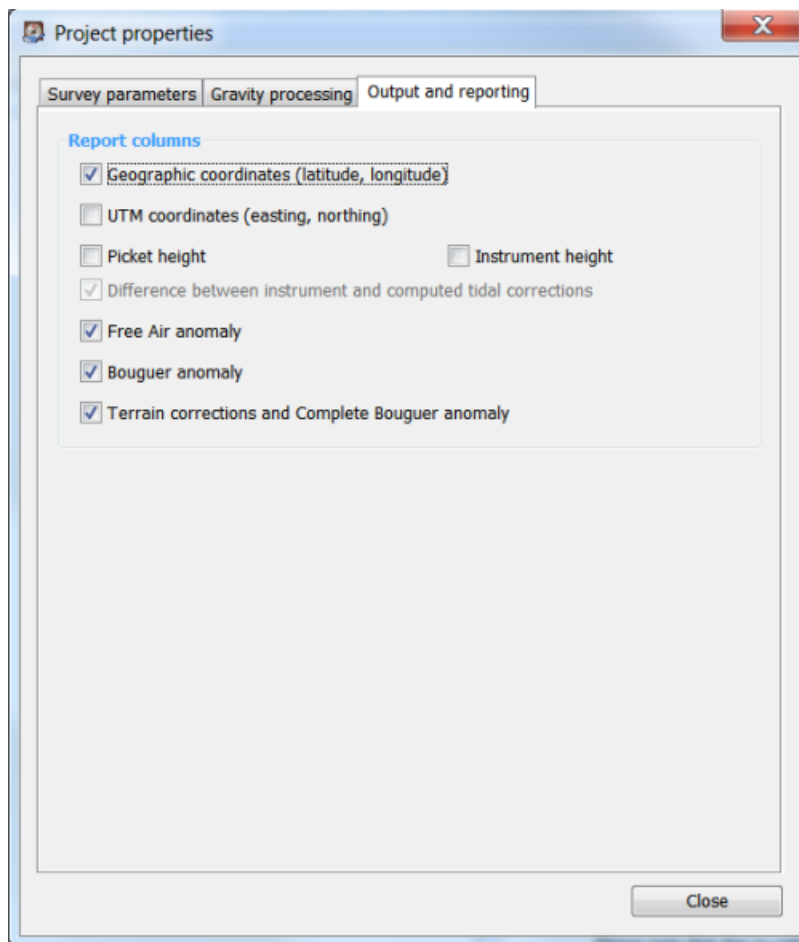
Project properties

Survey parameters | Gravity processing | Output and reporting

Report columns

Geographic coordinates (latitude, longitude)

UTM coordinates (easting, northing)

Picket height

Instrument height

Difference between instrument and computed tidal corrections

Free Air anomaly

Bouguer anomaly

Terrain corrections and Complete Bouguer anomaly

Close